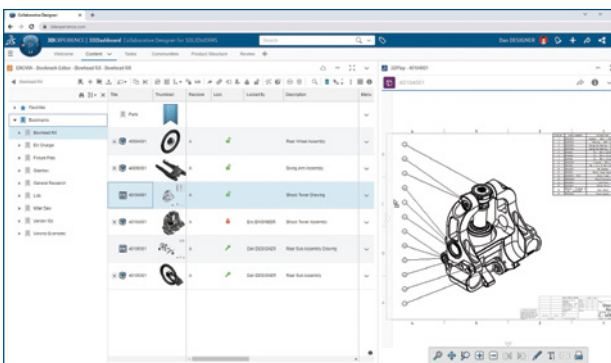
Collaborative Designer

3DEXPERIENCE | 3DDashboard Collaborative Designer for SOLIDWORKS

Search

Dan DESIGNER

Welcome Content Tasks Communities Product Structure Review

Bookmark Editor - Bookmark 5.0 - Bookmark 5.0

3DPlay - 40104001

| Title | Thumbnail | Revision | Lock | Locked By | Description |
|---|---|---|---|---|---|
| Parts | | | | | |
| 40004001 | | A | | | Rear Wheel Assembly |
| 40006001 | | A | | | Swing Arm Assembly |
| 40104001 | | A | | | Shock Tower Drawing |
| 40104001 | | A | | Eric DESIGNER | Shock Tower Assembly |
| 40106001 | | A | | Dan DESIGNER | Rear Sub Assembly Drawing |
| 40106001 | | A | | Dan DESIGNER | Rear Sub Assembly |

Favorites
Bookmarks
Bookmark Kit
EV Charger
Pumps Parts
Gearbox
General Research
Lids
Wire Gen
Vendor Kit
Vehicle Examples